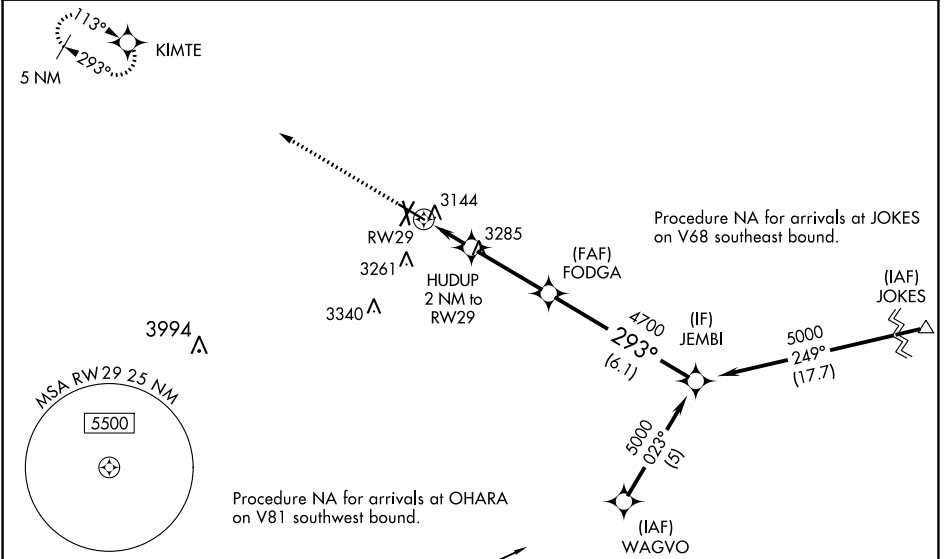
113°
KIMTE
293°
5 NM

3144
RW29
3285
3261
HUDUP
2 NM to
RW29
3340
(FAF)
FODGA
Procedure NA for arrivals at JOKES on V68 southeast bound.
(IAF)
JOKES
4700
293°
(6.1)
(IF)
JEMBI
5000
249°
(17.7)
3994
MSA RW29 25 NM
5500
5000
023°
(5)
Procedure NA for arrivals at OHARA on V81 southwest bound.
(IAF)
WAGVO